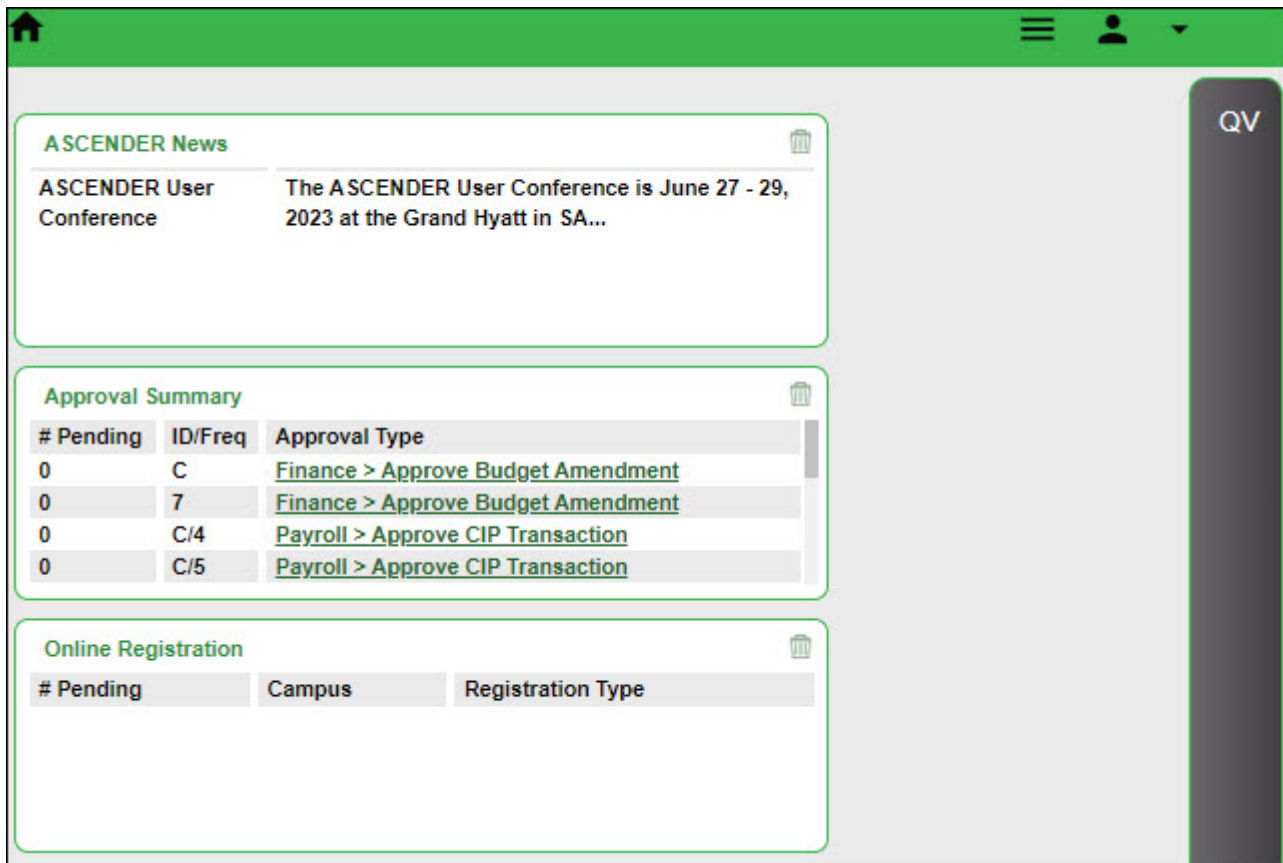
QV

ASCENDER News

| ASCENDER User Conference | The ASCENDER User Conference is June 27 - 29, 2023 at the Grand Hyatt in SA... |
|---|---|

Approval Summary

| # Pending | ID/Freq | Approval Type |
|---|---|---|
| 0 | C | Finance > Approve Budget Amendment |
| 0 | 7 | Finance > Approve Budget Amendment |
| 0 | C/4 | Payroll > Approve CIP Transaction |
| 0 | C/5 | Payroll > Approve CIP Transaction |

Online Registration

| # Pending | Campus | Registration Type |
|---|---|---|